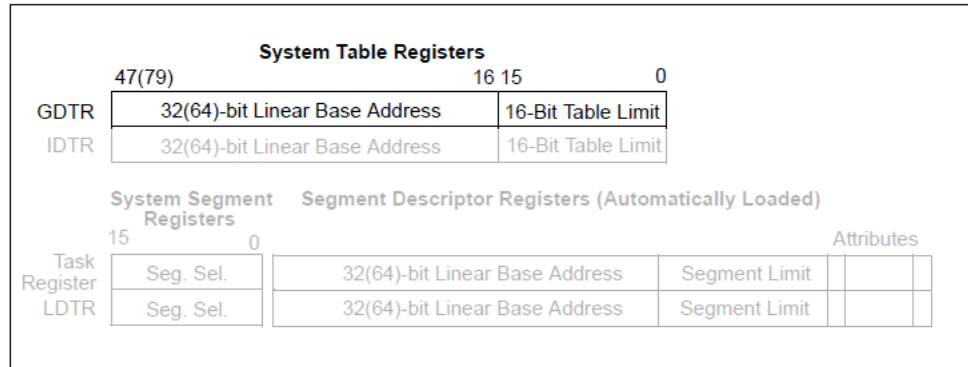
System Table Registers

47(79) 16 15 0

| | | |
|---|---|---|
| GDTR | 32(64)-bit Linear Base Address | 16-Bit Table Limit |
| IDTR | 32(64)-bit Linear Base Address | 16-Bit Table Limit |

System Segment Registers

Segment Descriptor Registers (Automatically Loaded)

15 0

Attributes

| | | | | |
|---|---|---|---|---|
| Task Register | Seg. Sel. | 32(64)-bit Linear Base Address | Segment Limit | |
| LDTR | Seg. Sel. | 32(64)-bit Linear Base Address | Segment Limit | |